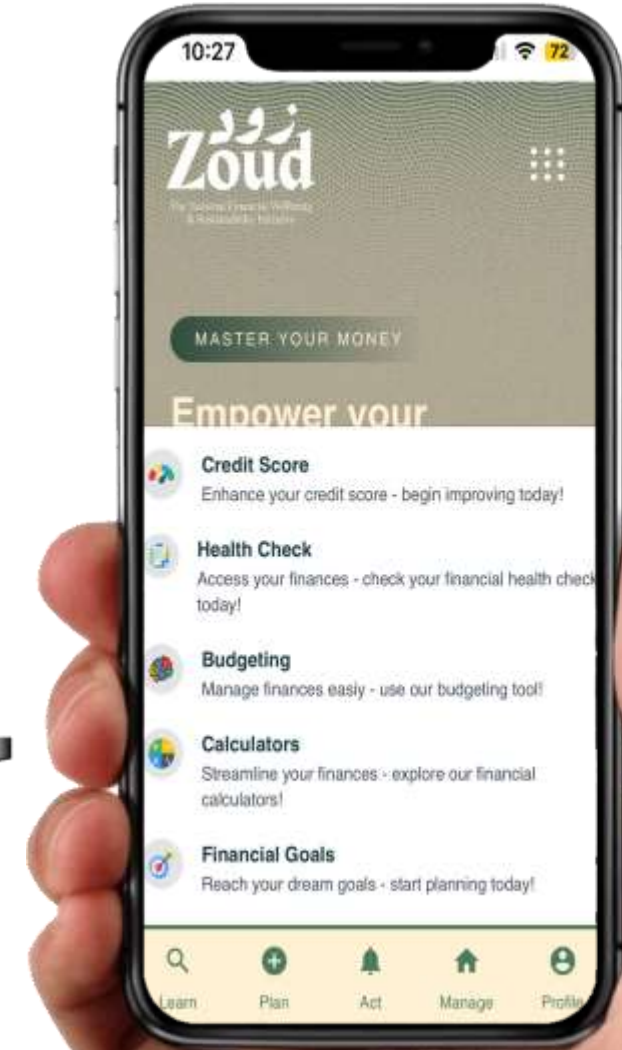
10:27

72

زود
Zoud

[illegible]

MASTER YOUR MONEY

Empower your

Credit Score
Enhance your credit score - begin improving today!

Health Check
Access your finances - check your financial health check today!

Budgeting
Manage finances easiy - use our budgeting tool!

Calculators
Streamline your finances - explore our financial calculators!

Financial Goals
Reach your dream goals - start planning today!

Learn
Plan
Act
Manage
Profile